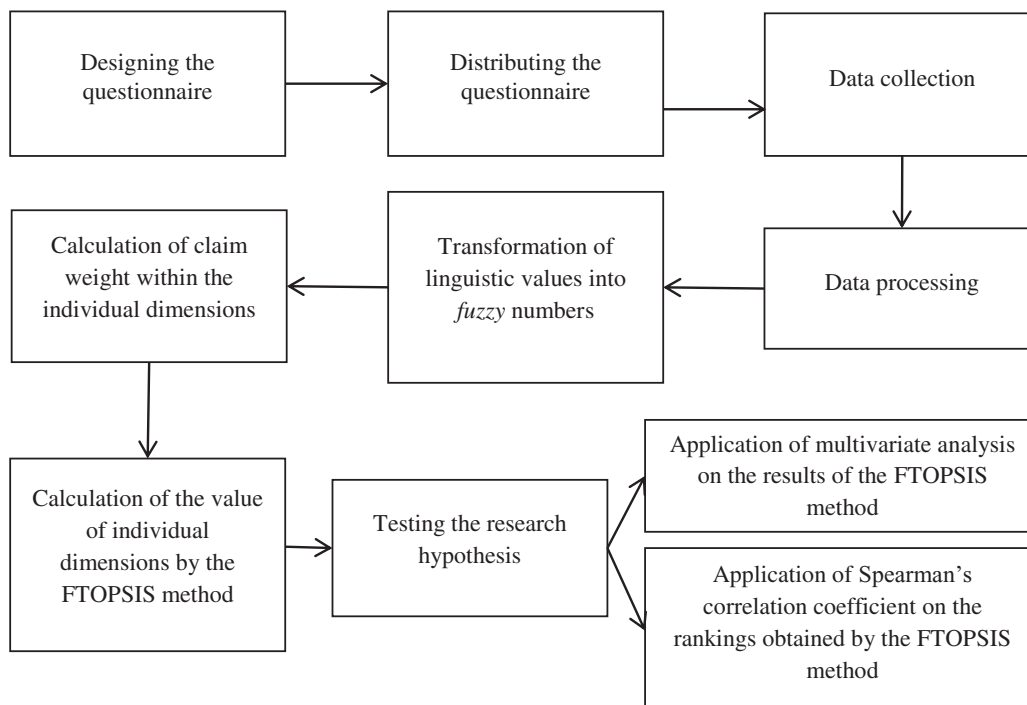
Designing the questionnaire

Distributing the questionnaire

Data collection

Data processing

Transformation of linguistic values into *fuzzy* numbers

Calculation of claim weight within the individual dimensions

Calculation of the value of individual dimensions by the FTOPSIS method

Testing the research hypothesis

Application of multivariate analysis on the results of the FTOPSIS method

Application of Spearman's correlation coefficient on the rankings obtained by the FTOPSIS method